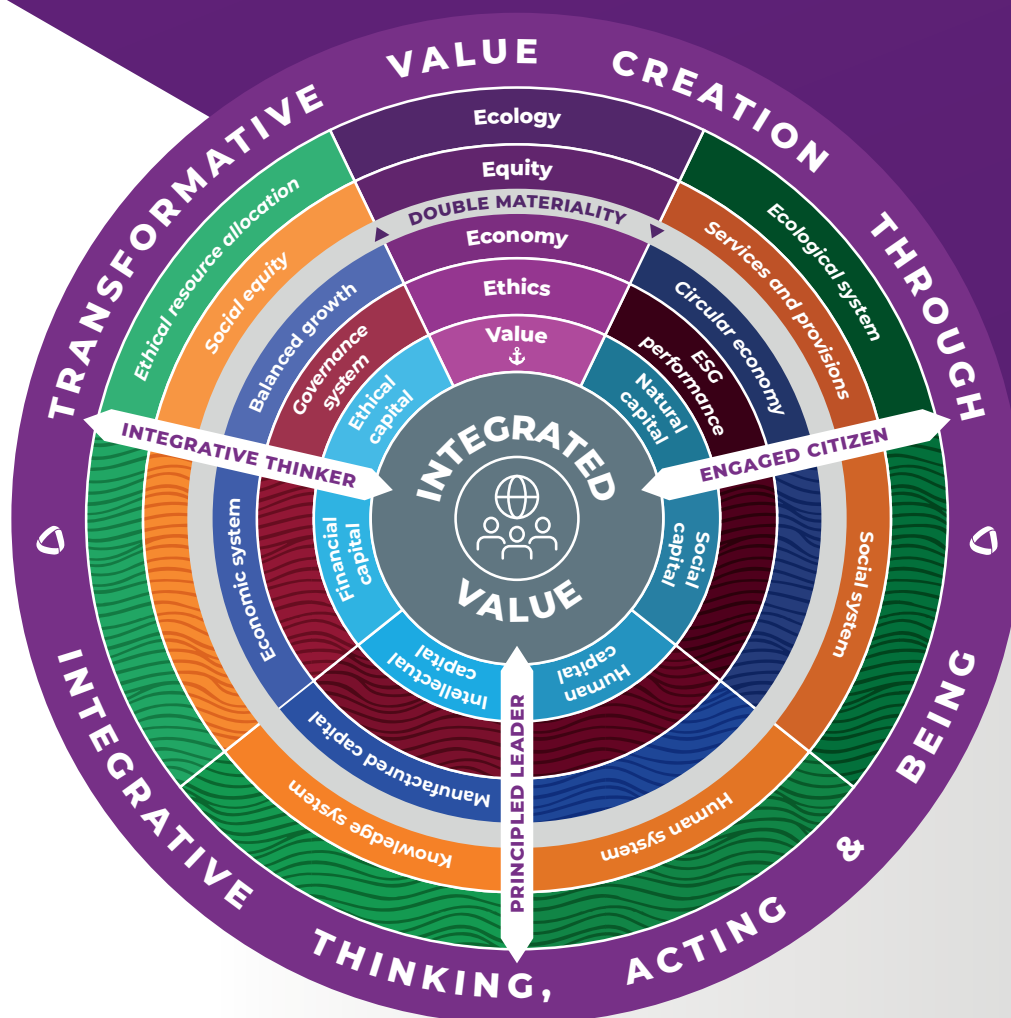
TRANSFORMATIVE VALUE CREATION THROUGH INTEGRATIVE THINKING, ACTING & BEING

Ecology
Equity
DOUBLE MATERIALITY
Economy
Ethics
Value

Ethical resource allocation
Social equity
Balanced growth
Governance system
Ethical capital

Ecological system
Services and provisions
Circular economy
ESG performance
Natural capital

INTEGRATIVE THINKER
ENGAGED CITIZEN

INTEGRATED VALUE

Economic system
Financial capital
Social capital
Social system
Intellectual capital
Human capital
Manufactured capital
Knowledge system
Human system

PRINCIPLED LEADER